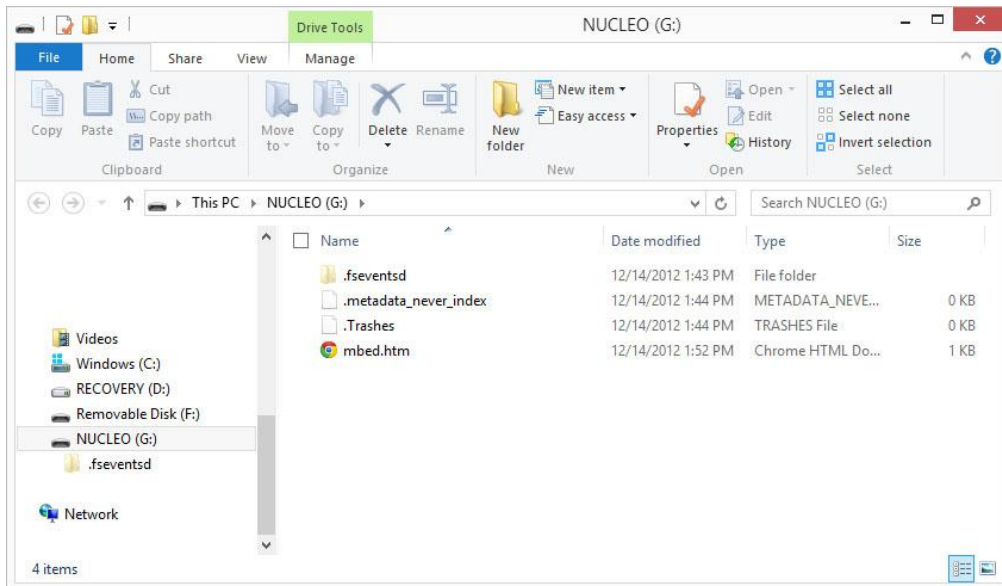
Drive Tools NUCLEO (G:)

File Home Share View Manage

Copy Paste Cut Copy path Paste shortcut Clipboard

Move to Copy to Delete Rename Organize

New folder New item Easy access New

Properties Open Edit History Open

Select all Select none Invert selection Select

This PC ▸ NUCLEO (G:) ▸

Search NUCLEO (G:)

| Name | Date modified | Type | Size |
|---|---|---|---|
| .fseventsd | 12/14/2012 1:43 PM | File folder | |
| .metadata_never_index | 12/14/2012 1:44 PM | METADATA_NEVE... | 0 KB |
| .Trashes | 12/14/2012 1:44 PM | TRASHES File | 0 KB |
| mbed.htm | 12/14/2012 1:52 PM | Chrome HTML Do... | 1 KB |

Videos
Windows (C:)
RECOVERY (D:)
Removable Disk (F:)
NUCLEO (G:)
.fseventsd
Network

4 items